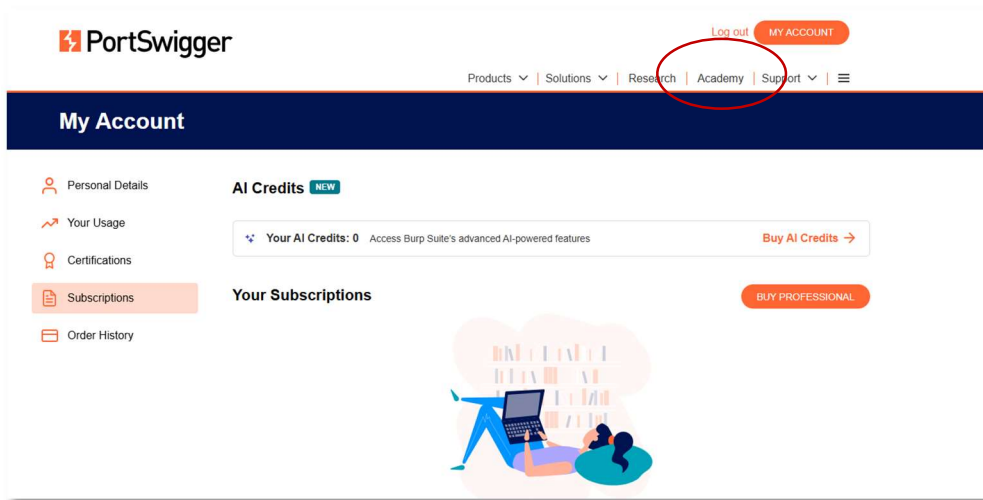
PortSwigger

Log out MY ACCOUNT

Products | Solutions | Research | Academy | Support |

My Account

Personal Details
Your Usage
Certifications
Subscriptions
Order History

AI Credits NEW

Your AI Credits: 0 Access Burp Suite's advanced AI-powered features

Buy AI Credits →

Your Subscriptions

BUY PROFESSIONAL